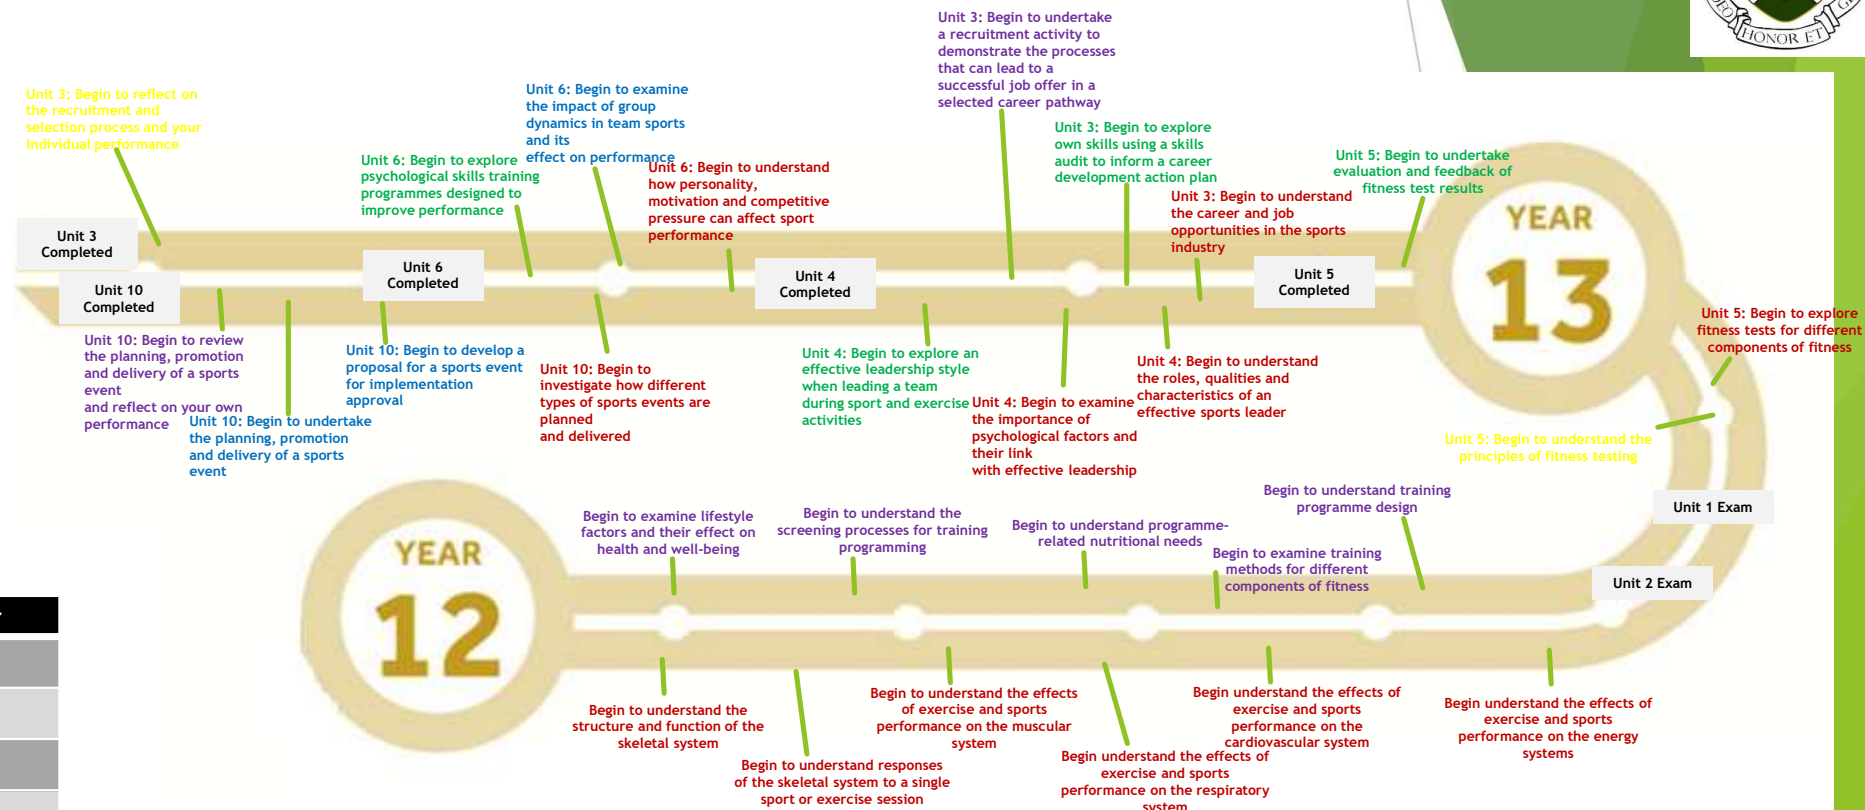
HONOR ET

Unit 3: Begin to undertake a recruitment activity to demonstrate the processes that can lead to a successful job offer in a selected career pathway

Unit 3: Begin to reflect on the recruitment and selection process and your individual performance

Unit 6: Begin to examine the impact of group dynamics in team sports and its effect on performance

Unit 6: Begin to explore psychological skills training programmes designed to improve performance

Unit 6: Begin to understand how personality, motivation and competitive pressure can affect sport performance

Unit 3: Begin to explore own skills using a skills audit to inform a career development action plan

Unit 5: Begin to undertake evaluation and feedback of fitness test results

Unit 3: Begin to understand the career and job opportunities in the sports industry

YEAR 13

Unit 3 Completed

Unit 10 Completed

Unit 6 Completed

Unit 4 Completed

Unit 5 Completed

Unit 5: Begin to explore fitness tests for different components of fitness

Unit 10: Begin to review the planning, promotion and delivery of a sports event and reflect on your own performance

Unit 10: Begin to undertake the planning, promotion and delivery of a sports event

Unit 10: Begin to develop a proposal for a sports event for implementation approval

Unit 10: Begin to investigate how different types of sports events are planned and delivered

Unit 4: Begin to explore an effective leadership style when leading a team during sport and exercise activities

Unit 4: Begin to examine the importance of psychological factors and their link with effective leadership

Unit 4: Begin to understand the roles, qualities and characteristics of an effective sports leader

Unit 5: Begin to understand the principles of fitness testing

Begin to understand training programme design

Unit 1 Exam

Unit 2 Exam

YEAR 12

Begin to examine lifestyle factors and their effect on health and well-being

Begin to understand the screening processes for training programming

Begin to understand programme-related nutritional needs

Begin to examine training methods for different components of fitness

Begin to understand the structure and function of the skeletal system

Begin to understand responses of the skeletal system to a single sport or exercise session

Begin to understand the effects of exercise and sports performance on the muscular system

Begin to understand the effects of exercise and sports performance on the respiratory system

Begin understand the effects of exercise and sports performance on the cardiovascular system

Begin understand the effects of exercise and sports performance on the energy systems